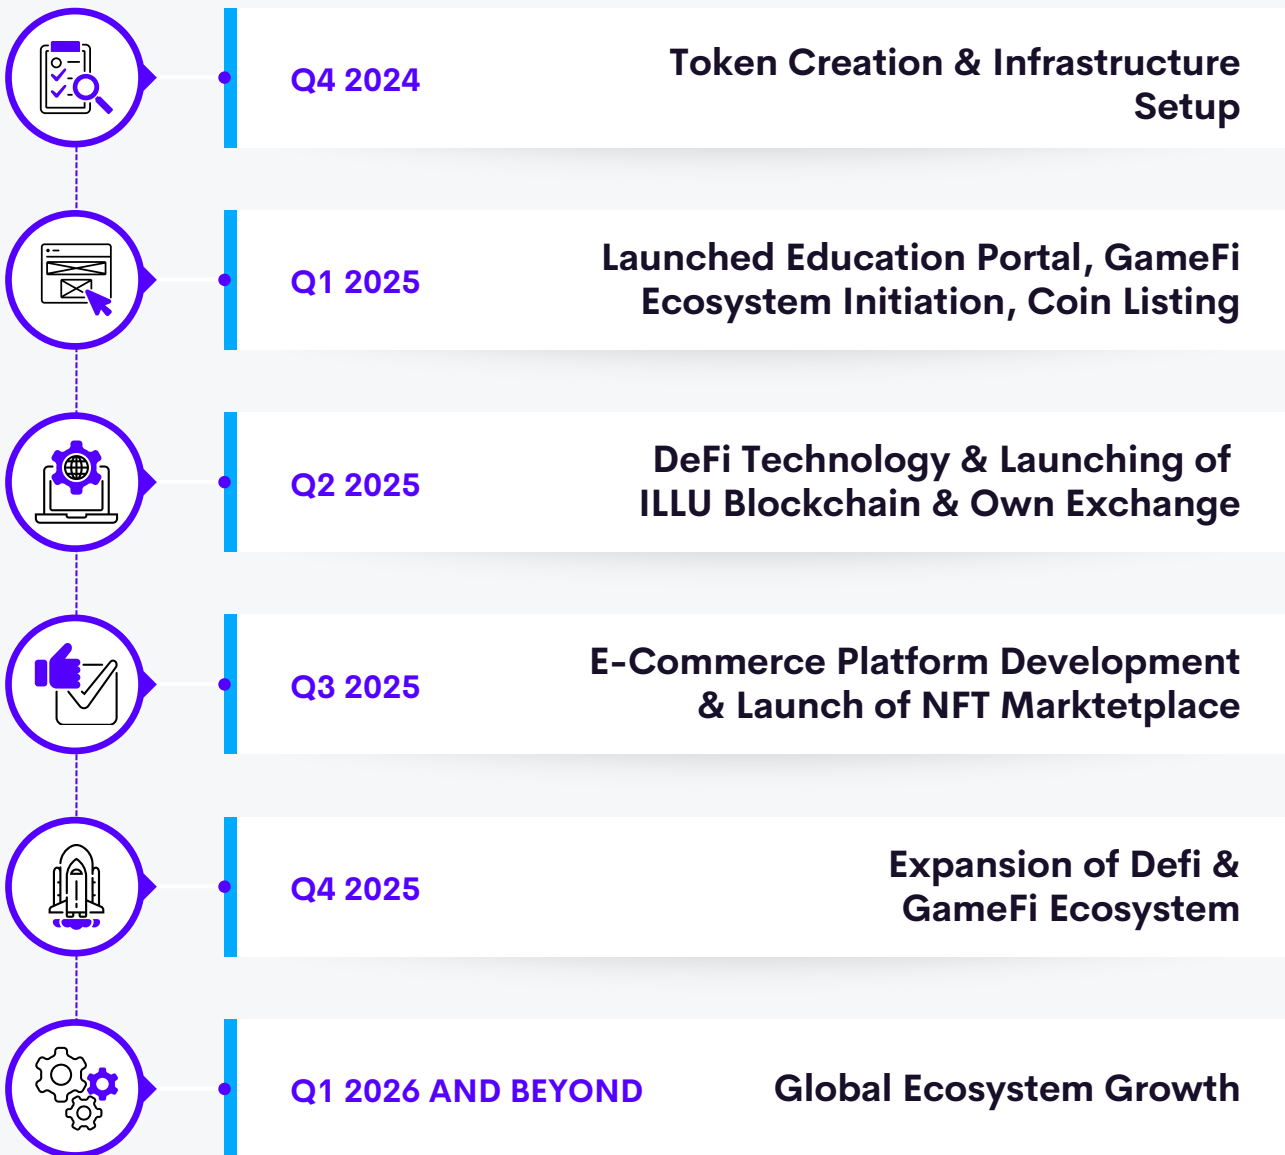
Q4 2024

Token Creation & Infrastructure Setup

Q1 2025

Launched Education Portal, GameFi Ecosystem Initiation, Coin Listing

Q2 2025

DeFi Technology & Launching of ILLU Blockchain & Own Exchange

Q3 2025

E-Commerce Platform Development & Launch of NFT Marktetplace

Q4 2025

Expansion of Defi & GameFi Ecosystem

Q1 2026 AND BEYOND

Global Ecosystem Growth